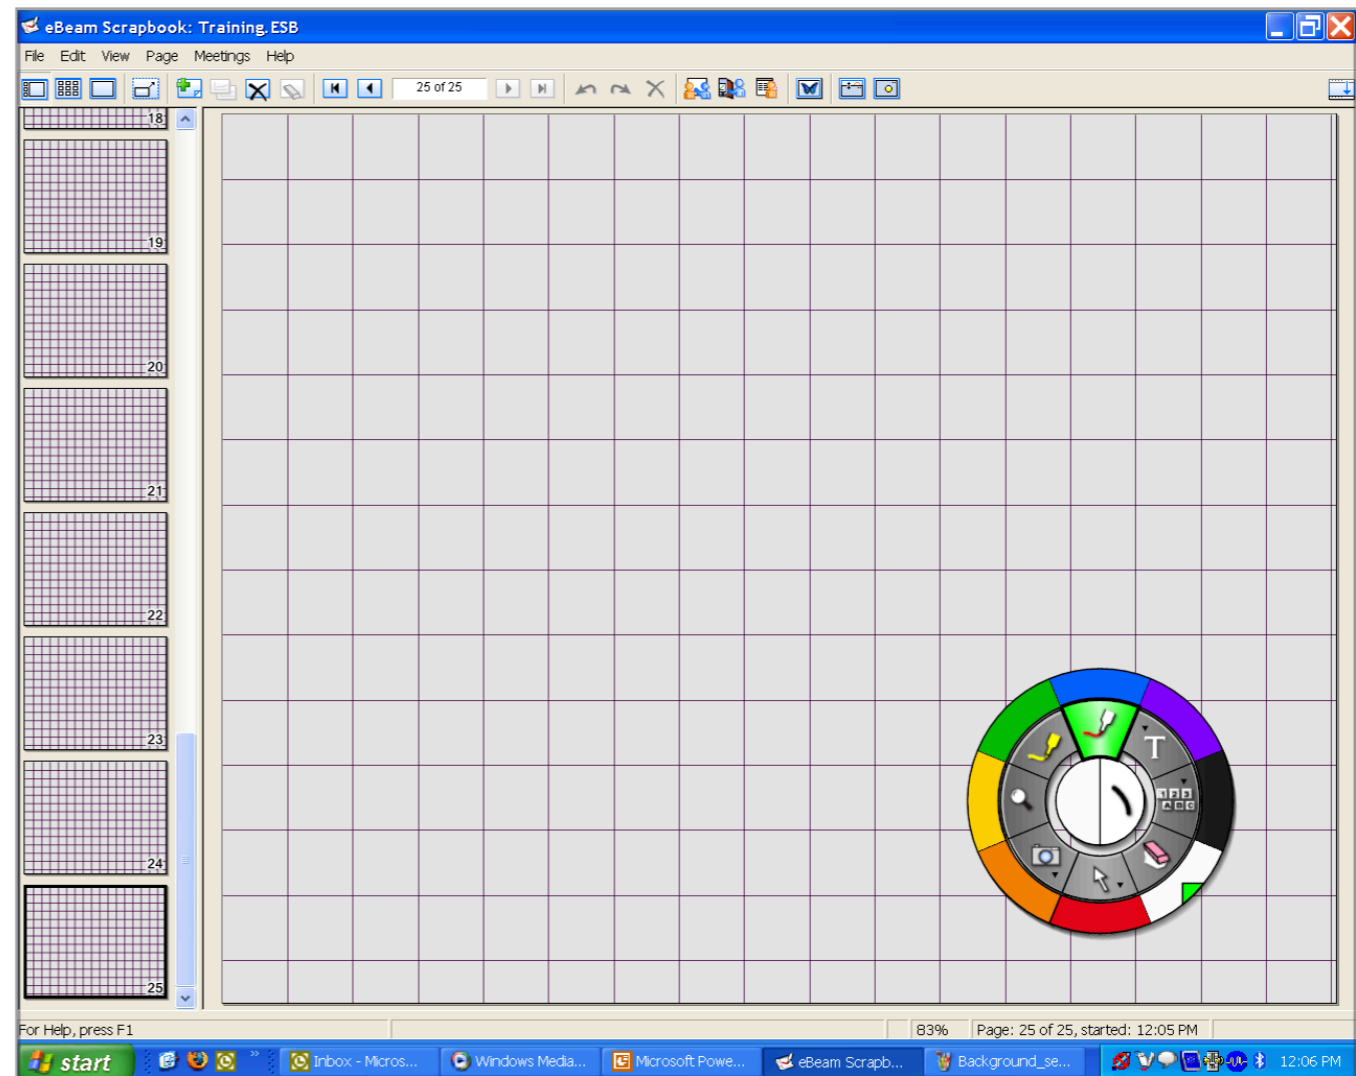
eBeam Scrapbook: Training.ESB

File Edit View Page Meetings Help

25 of 25

18
19
20
21
22
23
24
25

T
123
ABC

For Help, press F1
83%
Page: 25 of 25, started: 12:05 PM

start
Inbox - Micros...
Windows Media...
Microsoft Powe...
eBeam Scrapb...
Background_se...
12:06 PM